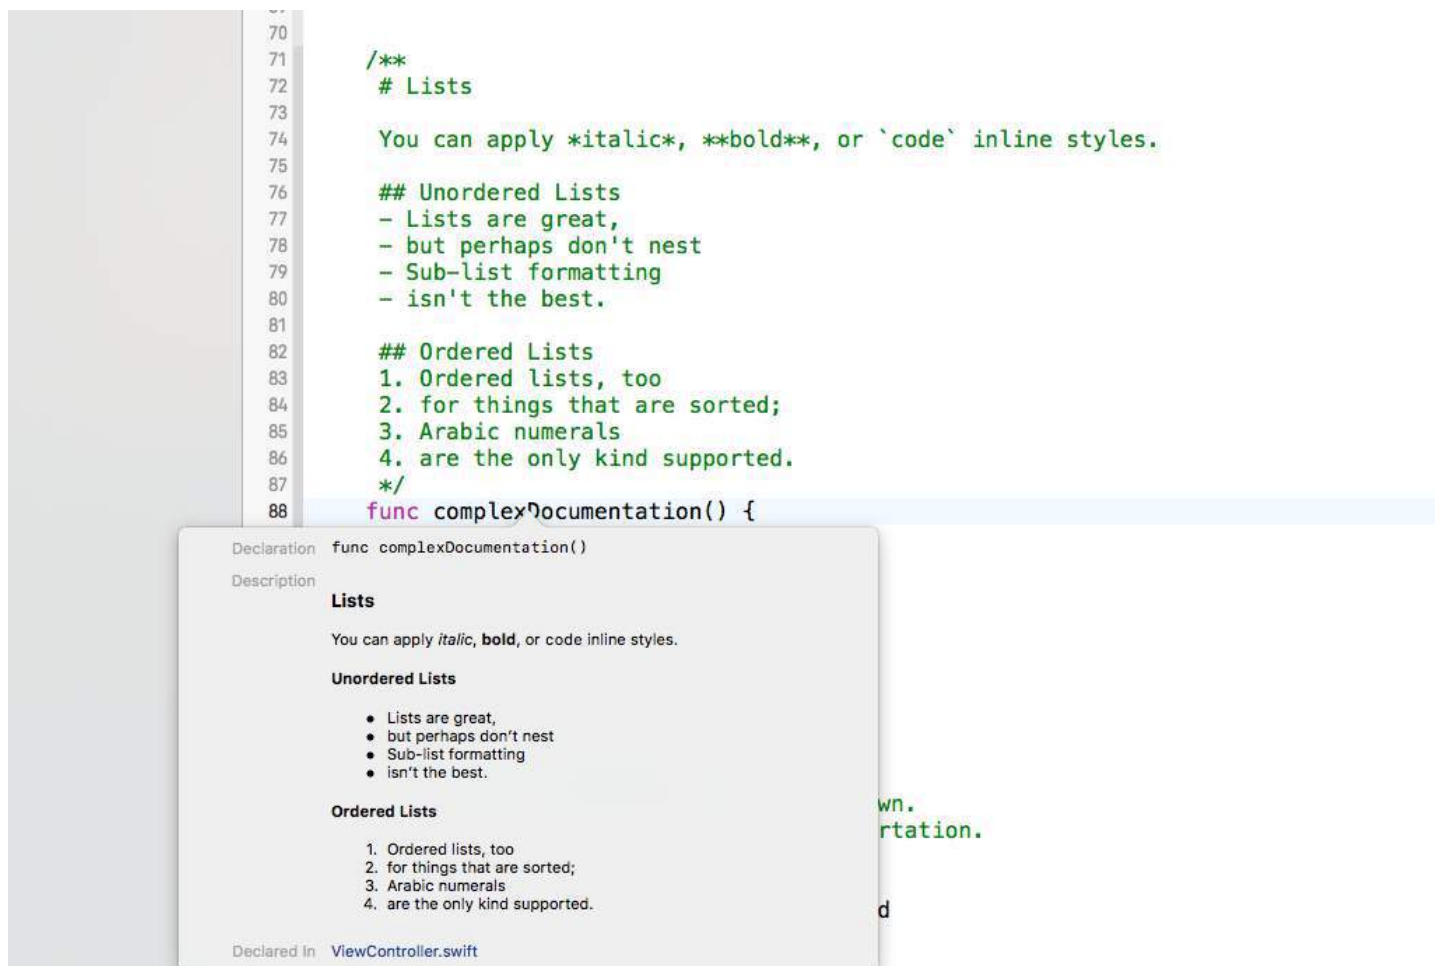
70
71 /**
72 # Lists
73
74 You can apply *italic*, **bold**, or `code` inline styles.
75
76 ## Unordered Lists
77 - Lists are great,
78 - but perhaps don't nest
79 - Sub-list formatting
80 - isn't the best.
81
82 ## Ordered Lists
83 1. Ordered lists, too
84 2. for things that are sorted;
85 3. Arabic numerals
86 4. are the only kind supported.
87 */
88 func complexDocumentation() {

Declaration func complexDocumentation()

Description

**Lists**

You can apply *italic*, **bold**, or code inline styles.

**Unordered Lists**

- Lists are great,
- but perhaps don't nest
- Sub-list formatting
- isn't the best.

**Ordered Lists**

1. Ordered lists, too
2. for things that are sorted;
3. Arabic numerals
4. are the only kind supported.

Declared In ViewController.swift

wn.
rtation.

d